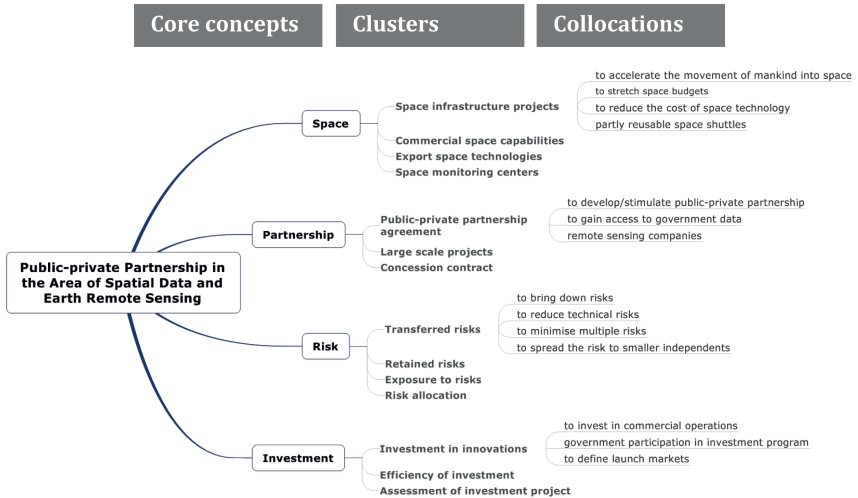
Core concepts

Clusters

Collocations

Public-private Partnership in the Area of Spatial Data and Earth Remote Sensing

Space

Space infrastructure projects

to accelerate the movement of mankind into space

to stretch space budgets

to reduce the cost of space technology

partly reusable space shuttles

Commercial space capabilities

Export space technologies

Space monitoring centers

Partnership

Public-private partnership agreement

to develop/stimulate public-private partnership

to gain access to government data

remote sensing companies

Large scale projects

Concession contract

Risk

Transferred risks

to bring down risks

to reduce technical risks

to minimise multiple risks

to spread the risk to smaller independents

Retained risks

Exposure to risks

Risk allocation

Investment

Investment in innovations

to invest in commercial operations

government participation in investment program

to define launch markets

Efficiency of investment

Assessment of investment project